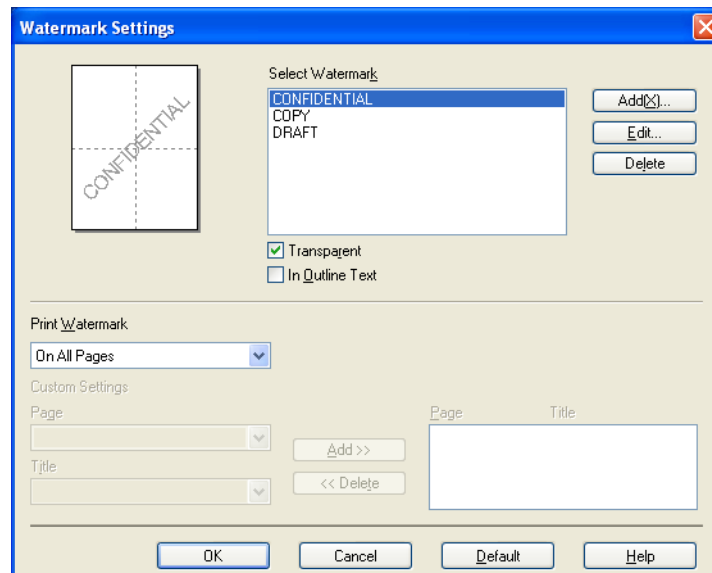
Watermark Settings

CONFIDENTIAL

Select Watermark

CONFIDENTIAL
COPY
DRAFT

Add(X)...
Edit...
Delete

Transparent
In Outline Text

Print Watermark

On All Pages

Custom Settings

Page

Title

Add >>
<< Delete

Page
Title

OK
Cancel
Default
Help